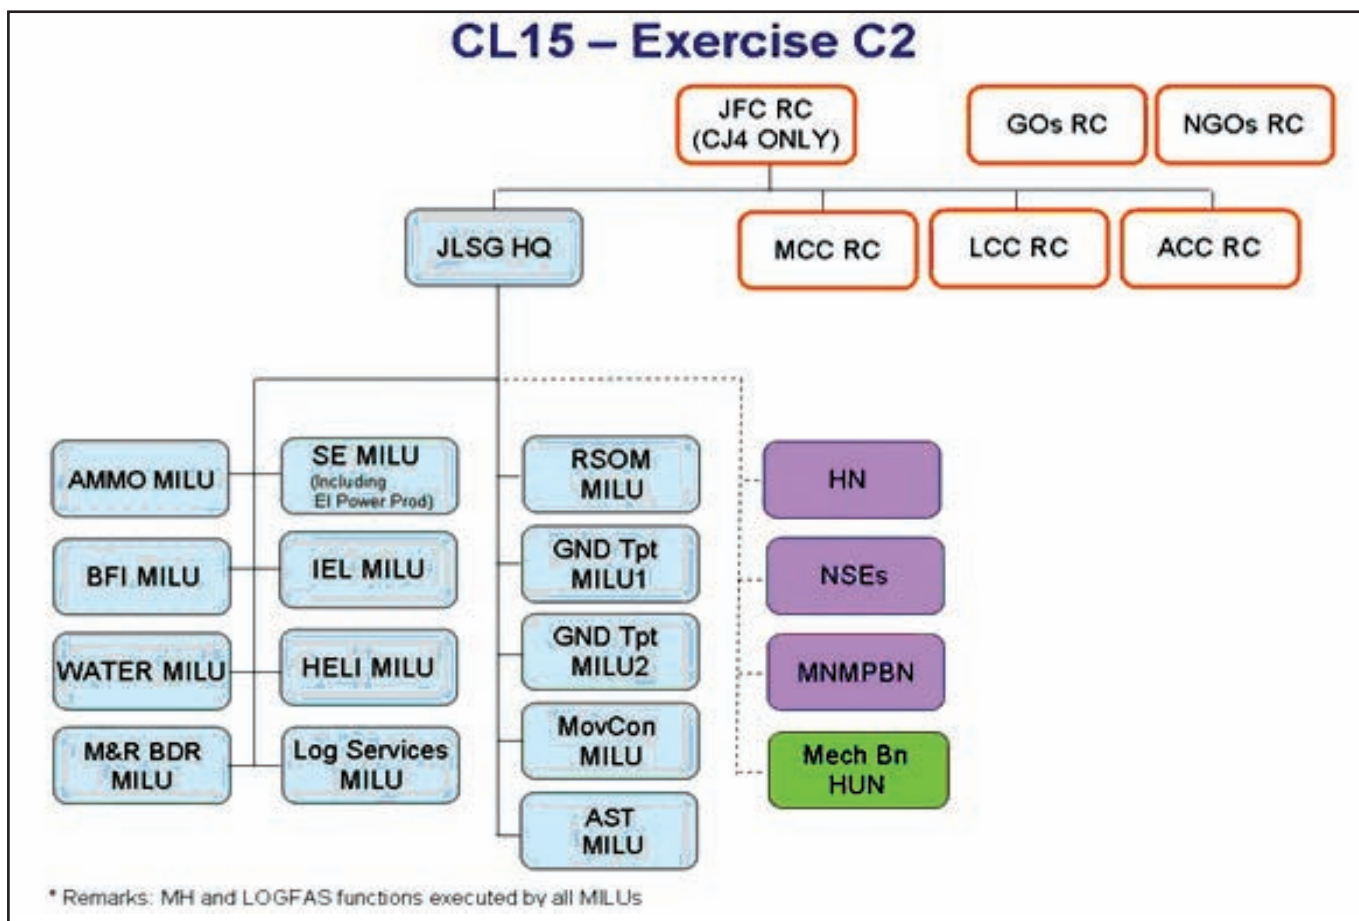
CL15 – Exercise C2

JFC RC (CJ4 ONLY)

GOs RC

NGOs RC

JLSG HQ

MCC RC

LCC RC

ACC RC

AMMO MILU

SE MILU (Including El Power Prod)

RSOM MILU

HN

BFI MILU

IEL MILU

GND Tpt MILU1

NSEs

WATER MILU

HELI MILU

GND Tpt MILU2

MNMPBN

M&R BDR MILU

Log Services MILU

MovCon MILU

Mech Bn HUN

AST MILU

* Remarks: MH and LOGFAS functions executed by all MILUs